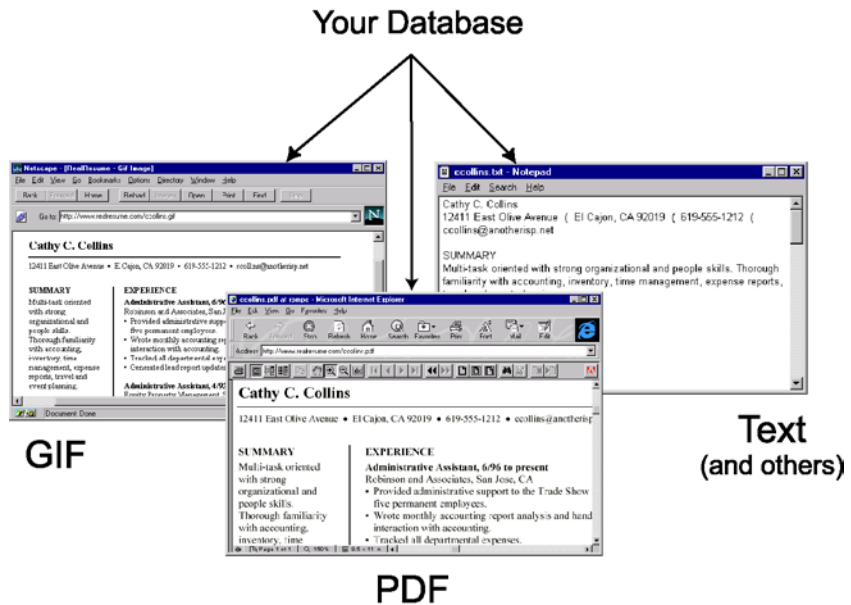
Your Database

Netscape - [RealResume - Gif Image]
File Edit View Go Bookmarks Options Directory Window Help
Back Forward Home Reload Images Open Print Find Stop
Go to: http://www.realresume.com/ccollins.gif

Cathy C. Collins
12411 East Olive Avenue • El Cajon, CA 92019 • 619-555-1212 • ccollins@anotherisp.net

SUMMARY
Multi-task oriented with strong organizational and people skills. Thorough familiarity with accounting, inventory, time management, expense reports, travel and event planning.

EXPERIENCE
Administrative Assistant, 6/96
Robinson and Associates, San J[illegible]
• Provided administrative supp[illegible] five permanent employees.
• Wrote monthly accounting rep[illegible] interaction with accounting.
• Tracked all departmental exp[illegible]
• Generated lead report update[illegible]

Administrative Assistant, 4/9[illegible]
Realty Property Management, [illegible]

Document Done

GIF

ccollins.txt - Notepad
File Edit Search Help
Cathy C. Collins
12411 East Olive Avenue ( El Cajon, CA 92019 ( 619-555-1212 ( ccollins@anotherisp.net

SUMMARY
Multi-task oriented with strong organizational and people skills. Thorough familiarity with accounting, inventory, time management, expense reports,

Text
(and others)

ccollins.pdf at rsmpc - Microsoft Internet Explorer
File Edit View Go Favorites Help
Back Forward Stop Refresh Home Search Favorites Print Font Mail Edit
Address http://www.realresume.com/ccollins.pdf

Cathy C. Collins
12411 East Olive Avenue • El Cajon, CA 92019 • 619-555-1212 • ccollins@anotherisp

SUMMARY
Multi-task oriented with strong organizational and people skills. Thorough familiarity with accounting, inventory, time

EXPERIENCE
Administrative Assistant, 6/96 to present
Robinson and Associates, San Jose, CA
• Provided administrative support to the Trade Show five permanent employees.
• Wrote monthly accounting report analysis and hand interaction with accounting.
• Tracked all departmental expenses.

Page 1 of 1 150% 8.5 x 11 in

PDF